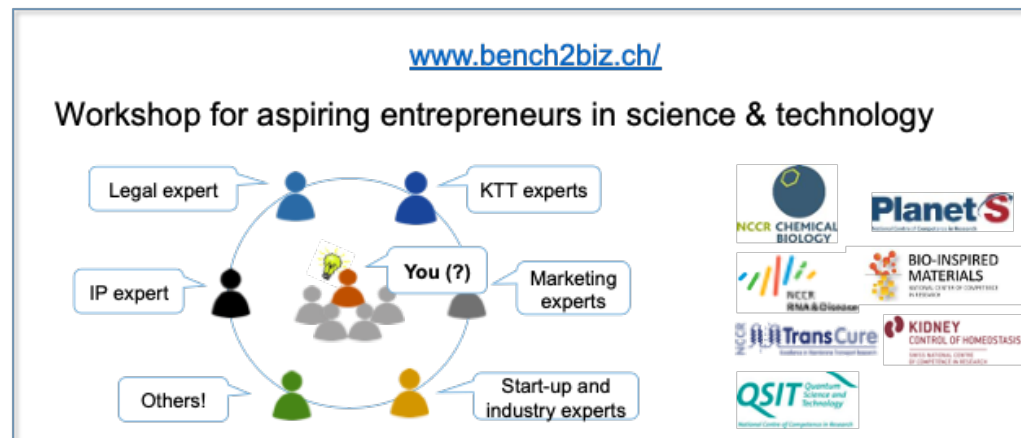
www.bench2biz.ch/

Workshop for aspiring entrepreneurs in science & technology

Legal expert

KTT experts

IP expert

You (?)

Marketing experts

Others!

Start-up and industry experts

NCCR CHEMICAL BIOLOGY

PlanetS

NCCR RNA & Disease

BIO-INSPIRED MATERIALS

NCCR TransCure

KIDNEY CONTROL OF HOMEOSTASIS

QSIT Quantum Science and Technology